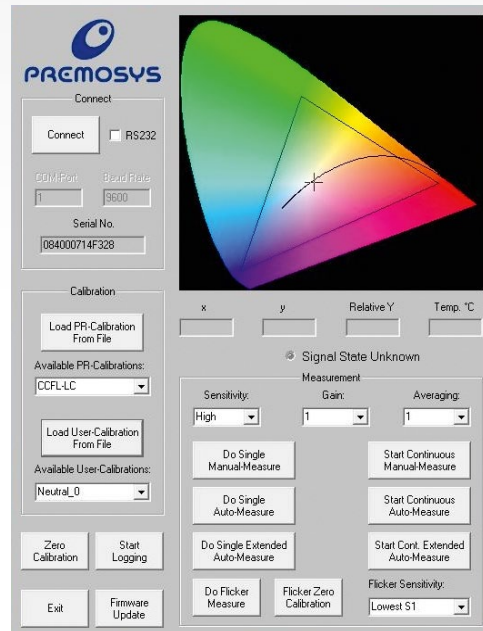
PREMOSYS

Connect

Connect

RS232

COM-Port

Baud Rate

1

9600

Serial No.

084000714F328

Calibration

Load PR-Calibration From File

Available PR-Calibrations:

CCFL-LC

Load User-Calibration From File

Available User-Calibrations:

Neutral_0

Zero Calibration

Start Logging

Exit

Firmware Update

x

y

Relative Y

Temp. °C

Signal State Unknown

Measurement

Sensitivity:

Gain:

Averaging:

High

1

1

Do Single Manual-Measure

Start Continuous Manual-Measure

Do Single Auto-Measure

Start Continuous Auto-Measure

Do Single Extended Auto-Measure

Start Cont. Extended Auto-Measure

Do Flicker Measure

Flicker Zero Calibration

Flicker Sensitivity:

Lowest S1